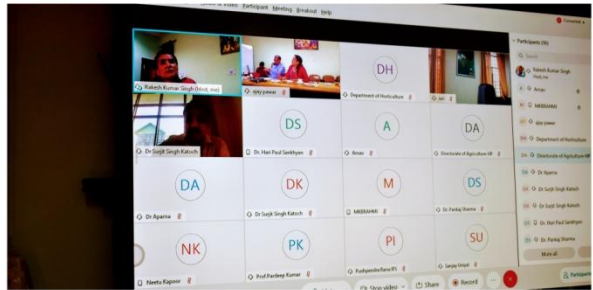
Participant Meeting Breakout Help

Rakesh Kumar Singh (Host, me)
ajay pawar
DH
Department of Horticulture
DS
Dr Surjit Singh Katoch
Dr. Hari Paul Sankhyan
A
Amar
DA
Directorate of Agriculture HP
DA
Dr Aparna
DK
Dr Surjit Singh Katoch
M
MEERANI
DS
Dr. Pankaj Sharma
NK
Neetu Kapoor
PK
Prof Pardeep Kumar
PI
Pushpendra Rana IFS
SU
Sanjay Uniyal

Participants (16)
Rakesh Kumar Singh
Amar
MEERANI
ajay pawar
Department of Horticulture
Directorate of Agriculture HP
Dr Aparna
Dr Surjit Singh Katoch
Dr Surjit Singh Katoch
Dr. Hari Paul Sankhyan
Dr. Pankaj Sharma
Mute all

Stop video
Share
Record
Participants